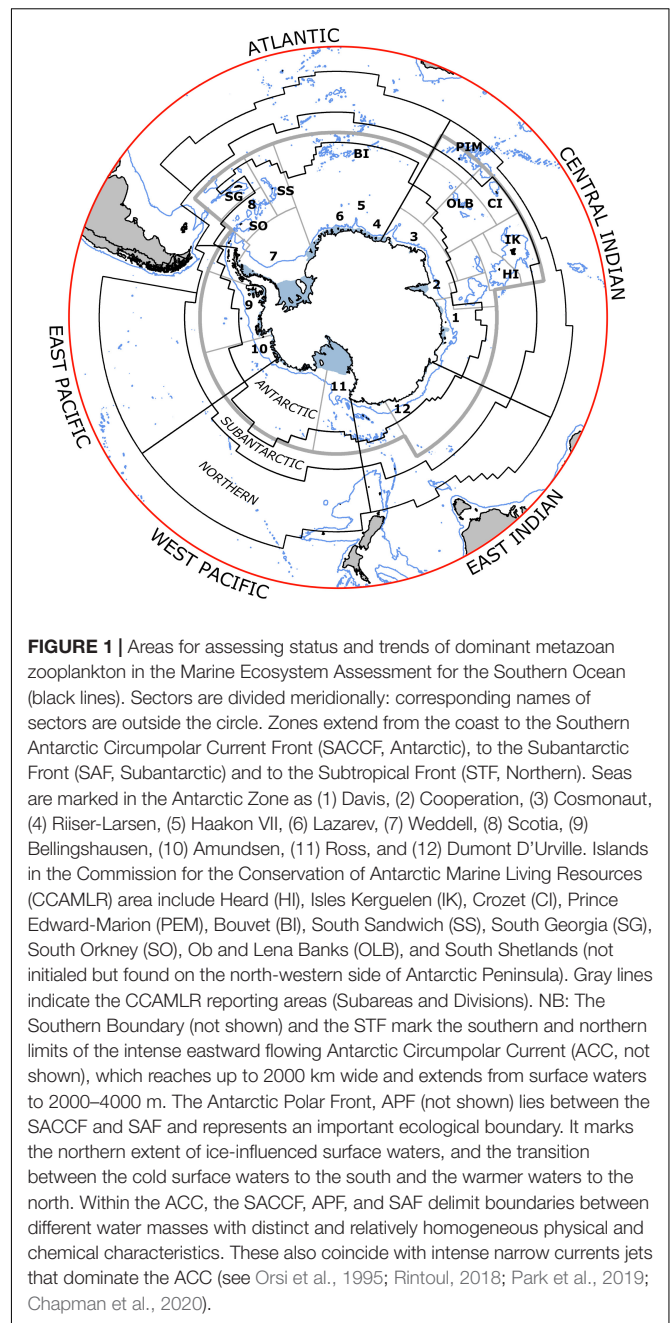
ATLANTIC

CENTRAL INDIAN

EAST INDIAN

WEST PACIFIC

EAST PACIFIC

PIM

BI

CI

OLB

IK

HI

SG

SS

8

SO

5

6

4

3

7

2

1

9

10

11

12

ANTARCTIC

SUBANTARCTIC

NORTHERN

**FIGURE 1 |** Areas for assessing status and trends of dominant metazoan zooplankton in the Marine Ecosystem Assessment for the Southern Ocean (black lines). Sectors are divided meridionally: corresponding names of sectors are outside the circle. Zones extend from the coast to the Southern Antarctic Circumpolar Current Front (SACCF, Antarctic), to the Subantarctic Front (SAF, Subantarctic) and to the Subtropical Front (STF, Northern). Seas are marked in the Antarctic Zone as (1) Davis, (2) Cooperation, (3) Cosmonaut, (4) Riiser-Larsen, (5) Haakon VII, (6) Lazarev, (7) Weddell, (8) Scotia, (9) Bellingshausen, (10) Amundsen, (11) Ross, and (12) Dumont D'Urville. Islands in the Commission for the Conservation of Antarctic Marine Living Resources (CCAMLR) area include Heard (HI), Isles Kerguelen (IK), Crozet (CI), Prince Edward-Marion (PEM), Bouvet (BI), South Sandwich (SS), South Georgia (SG), South Orkney (SO), Ob and Lena Banks (OLB), and South Shetlands (not initialed but found on the north-western side of Antarctic Peninsula). Gray lines indicate the CCAMLR reporting areas (Subareas and Divisions). NB: The Southern Boundary (not shown) and the STF mark the southern and northern limits of the intense eastward flowing Antarctic Circumpolar Current (ACC, not shown), which reaches up to 2000 km wide and extends from surface waters to 2000–4000 m. The Antarctic Polar Front, APF (not shown) lies between the SACCF and SAF and represents an important ecological boundary. It marks the northern extent of ice-influenced surface waters, and the transition between the cold surface waters to the south and the warmer waters to the north. Within the ACC, the SACCF, APF, and SAF delimit boundaries between different water masses with distinct and relatively homogeneous physical and chemical characteristics. These also coincide with intense narrow currents jets that dominate the ACC (see Orsi et al., 1995; Rintoul, 2018; Park et al., 2019; Chapman et al., 2020).